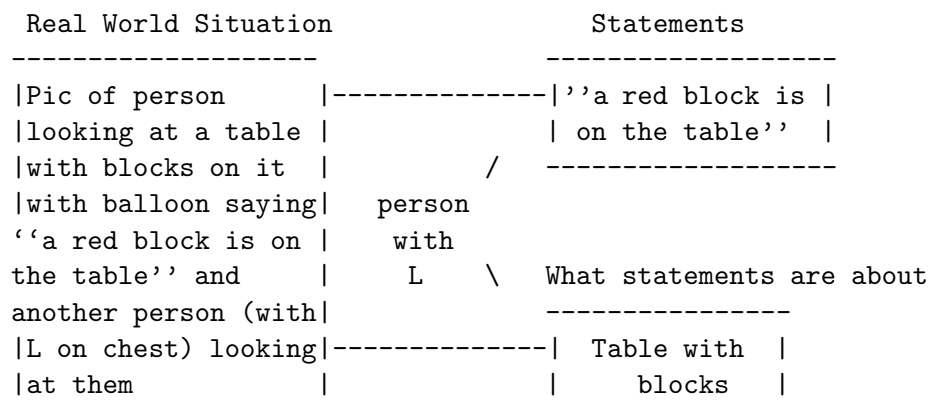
Real World Situation                         Statements
--------------------                  -------------------
|Pic of person      |--------------|''a red block is |
|looking at a table |              | on the table''   |
|with blocks on it  |         /     -------------------
|with balloon saying|   person
``a red block is on |    with
the table'' and     |     L     \   What statements are about
another person (with|               ----------------
|L on chest) looking|--------------|  Table with  |
|at them            |              |     blocks   |